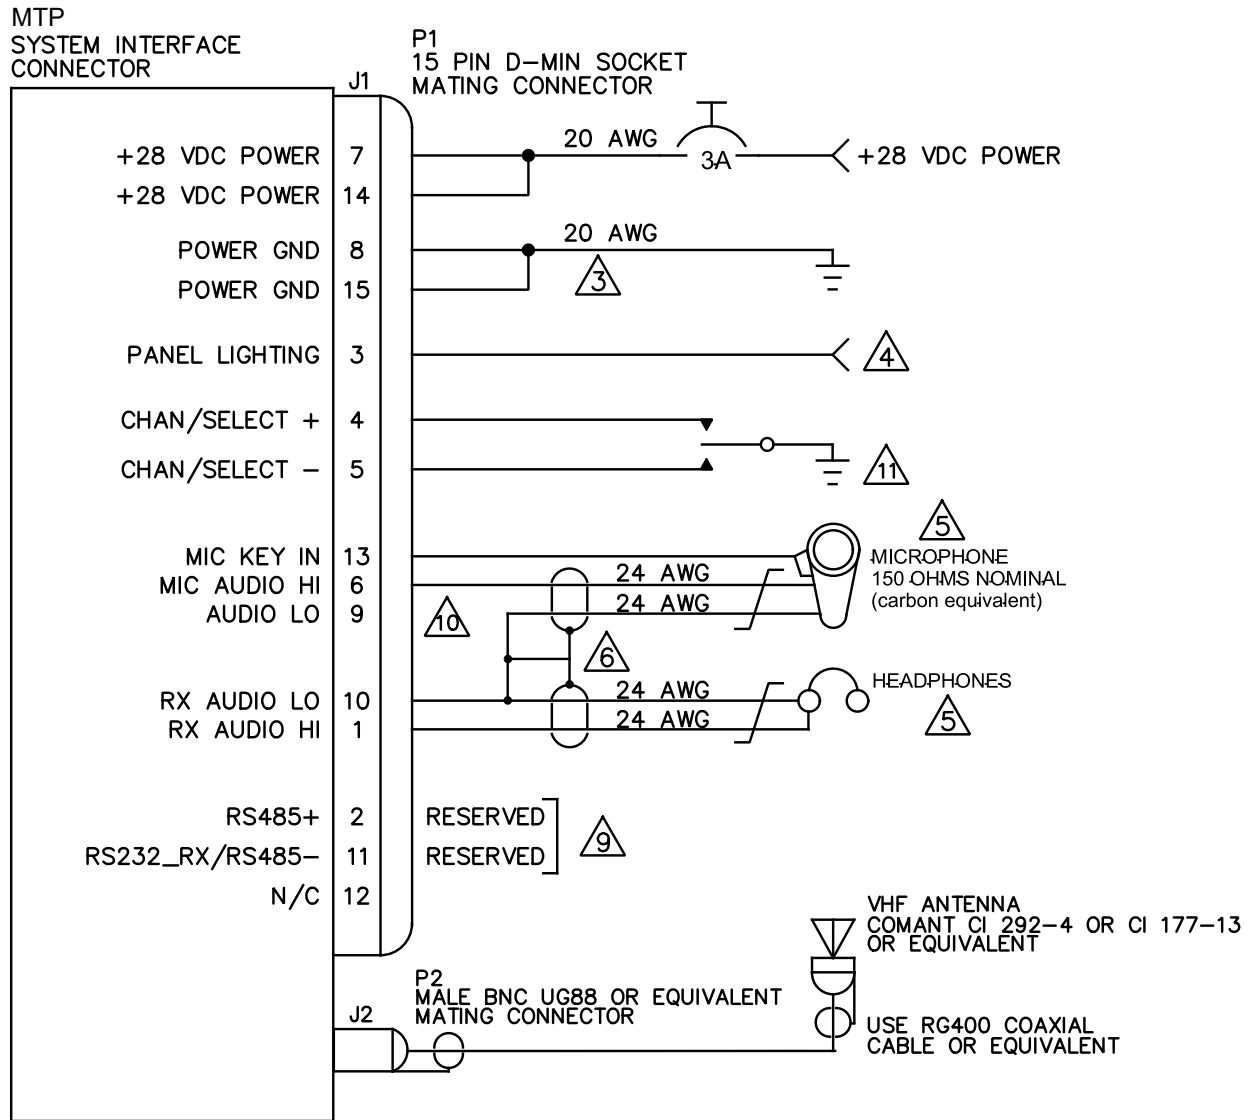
MTP
SYSTEM INTERFACE
CONNECTOR

P1
15 PIN D-MIN SOCKET
MATING CONNECTOR

J1

+28 VDC POWER 7
+28 VDC POWER 14
POWER GND 8
POWER GND 15
PANEL LIGHTING 3
CHAN/SELECT + 4
CHAN/SELECT – 5
MIC KEY IN 13
MIC AUDIO HI 6
AUDIO LO 9
RX AUDIO LO 10
RX AUDIO HI 1
RS485+ 2
RS232_RX/RS485– 11
N/C 12

20 AWG
3A
+28 VDC POWER
20 AWG
3
4
11
5
MICROPHONE
150 OHMS NOMINAL
(carbon equivalent)
24 AWG
24 AWG
10
6
24 AWG
24 AWG
HEADPHONES
5
RESERVED
RESERVED
9

VHF ANTENNA
COMANT CI 292–4 OR CI 177–13
OR EQUIVALENT

J2
P2
MALE BNC UG88 OR EQUIVALENT
MATING CONNECTOR

USE RG400 COAXIAL
CABLE OR EQUIVALENT